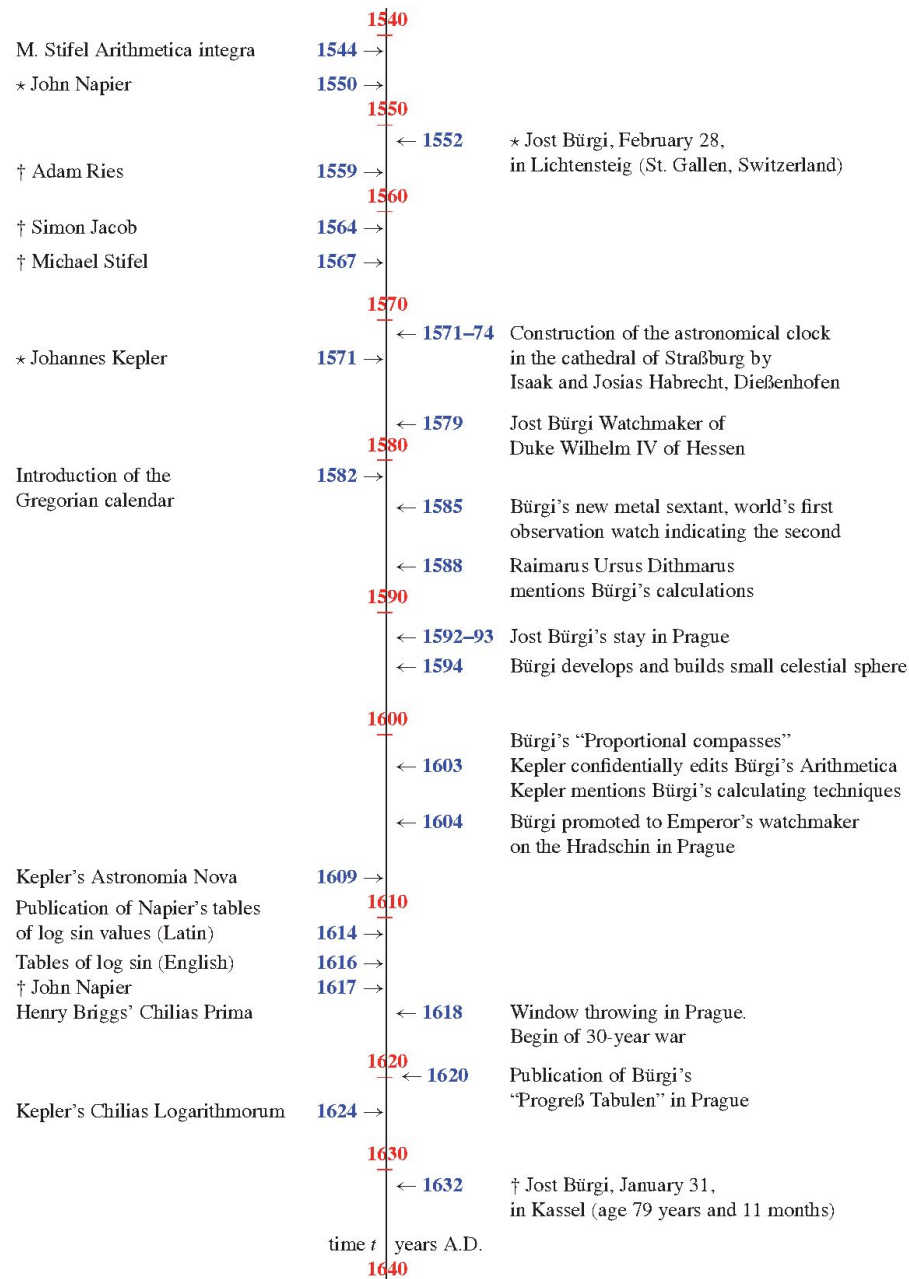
1540

M. Stifel Arithmetica integra 1544 →

⋆ John Napier 1550 →

1550

← 1552 ⋆ Jost Bürgi, February 28, in Lichtensteig (St. Gallen, Switzerland)

† Adam Ries 1559 →

1560

† Simon Jacob 1564 →

† Michael Stifel 1567 →

1570

← 1571–74 Construction of the astronomical clock in the cathedral of Straßburg by Isaak and Josias Habrecht, Dießenhofen

⋆ Johannes Kepler 1571 →

← 1579 Jost Bürgi Watchmaker of Duke Wilhelm IV of Hessen

1580

Introduction of the Gregorian calendar 1582 →

← 1585 Bürgi's new metal sextant, world's first observation watch indicating the second

← 1588 Raimarus Ursus Dithmarus mentions Bürgi's calculations

1590

← 1592–93 Jost Bürgi's stay in Prague

← 1594 Bürgi develops and builds small celestial sphere

1600

← 1603 Bürgi's "Proportional compasses" Kepler confidentially edits Bürgi's Arithmetica Kepler mentions Bürgi's calculating techniques

← 1604 Bürgi promoted to Emperor's watchmaker on the Hradschin in Prague

Kepler's Astronomia Nova 1609 →

1610

Publication of Napier's tables of log sin values (Latin) 1614 →

Tables of log sin (English) 1616 →

† John Napier 1617 →

Henry Briggs' Chilias Prima

← 1618 Window throwing in Prague. Begin of 30-year war

1620

← 1620 Publication of Bürgi's "Progreß Tabulen" in Prague

Kepler's Chilias Logarithmorum 1624 →

1630

← 1632 † Jost Bürgi, January 31, in Kassel (age 79 years and 11 months)

time $t$ years A.D.

1640